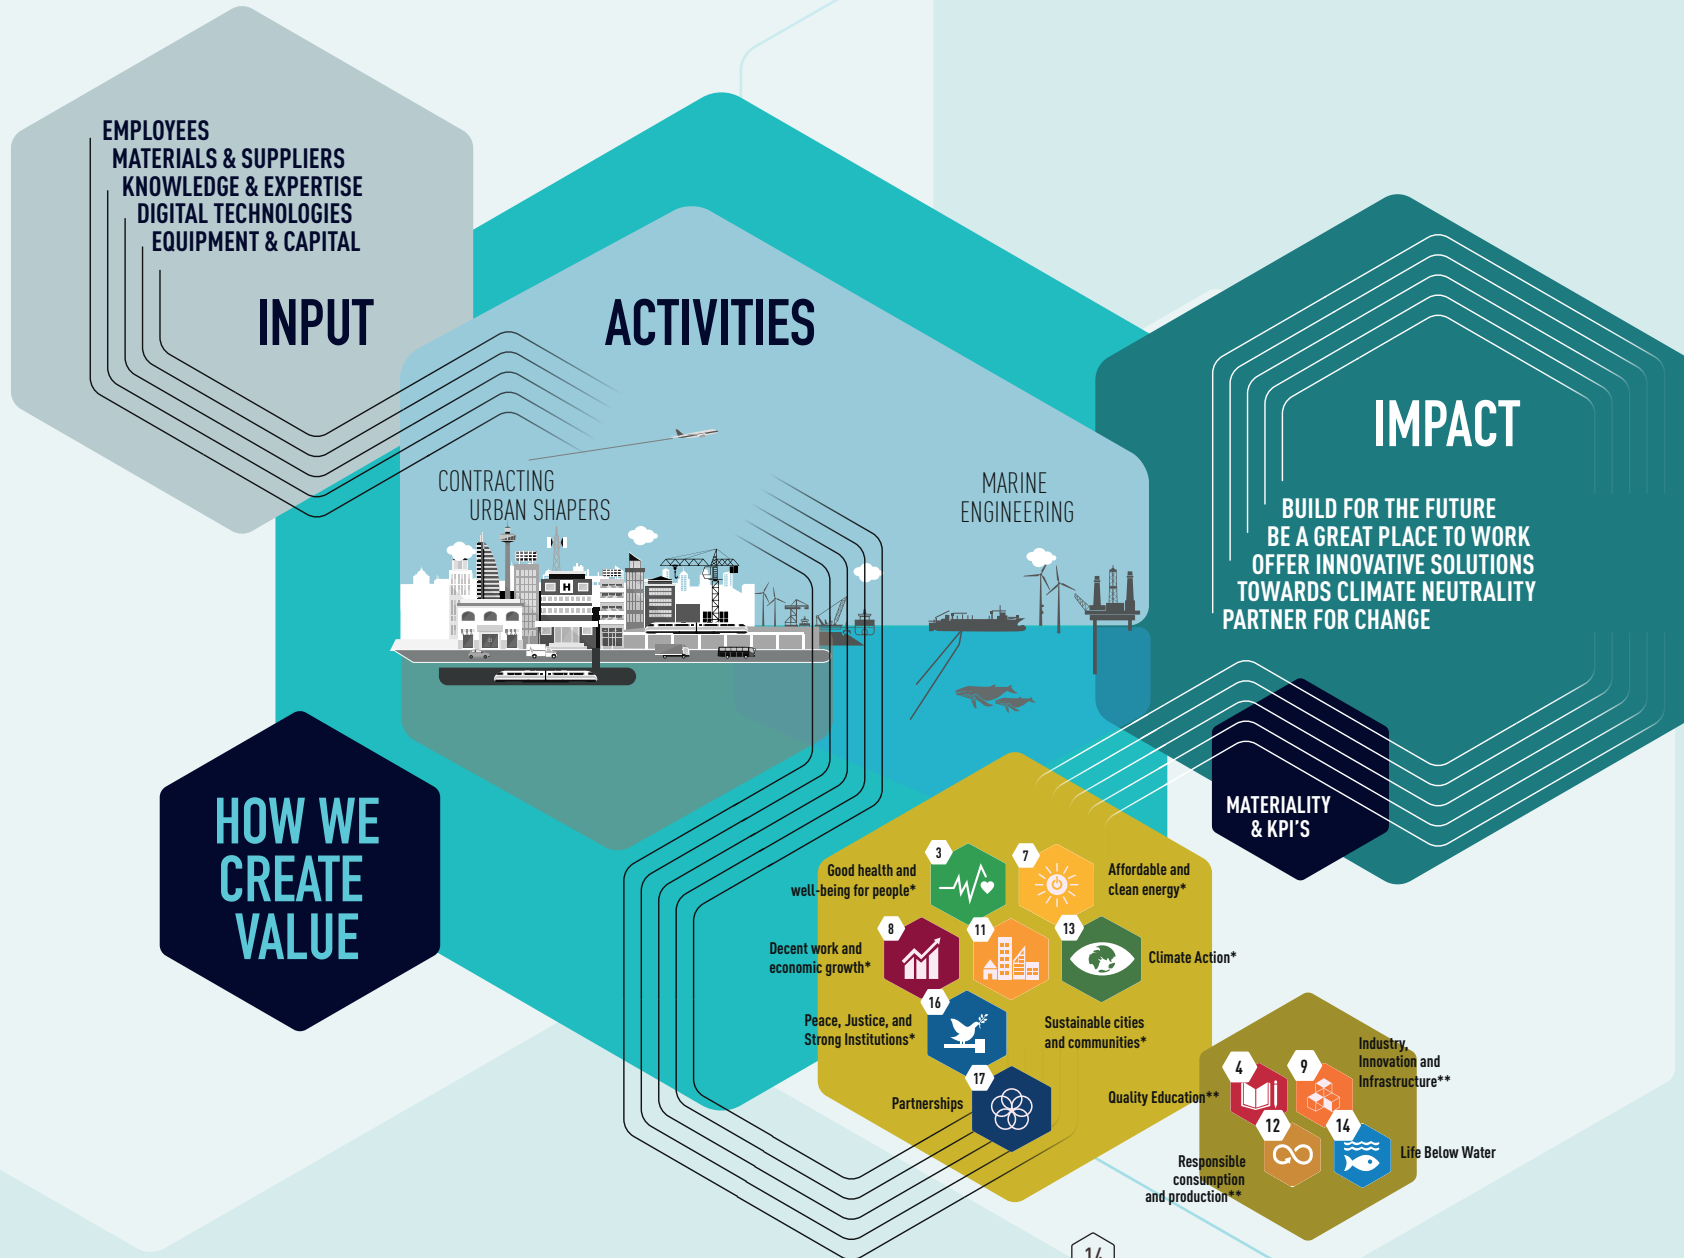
EMPLOYEES
MATERIALS & SUPPLIERS
KNOWLEDGE & EXPERTISE
DIGITAL TECHNOLOGIES
EQUIPMENT & CAPITAL

INPUT

ACTIVITIES

CONTRACTING
URBAN SHAPERS

MARINE
ENGINEERING

IMPACT

BUILD FOR THE FUTURE
BE A GREAT PLACE TO WORK
OFFER INNOVATIVE SOLUTIONS
TOWARDS CLIMATE NEUTRALITY
PARTNER FOR CHANGE

MATERIALITY
& KPI'S

HOW WE
CREATE
VALUE

3
Good health and well-being for people*

7
Affordable and clean energy*

8
Decent work and economic growth*

11

13
Climate Action*

16
Peace, Justice, and Strong Institutions*

Sustainable cities and communities*

17
Partnerships

Quality Education**

4

9
Industry, Innovation and Infrastructure**

12

14
Life Below Water

Responsible consumption and production**

14